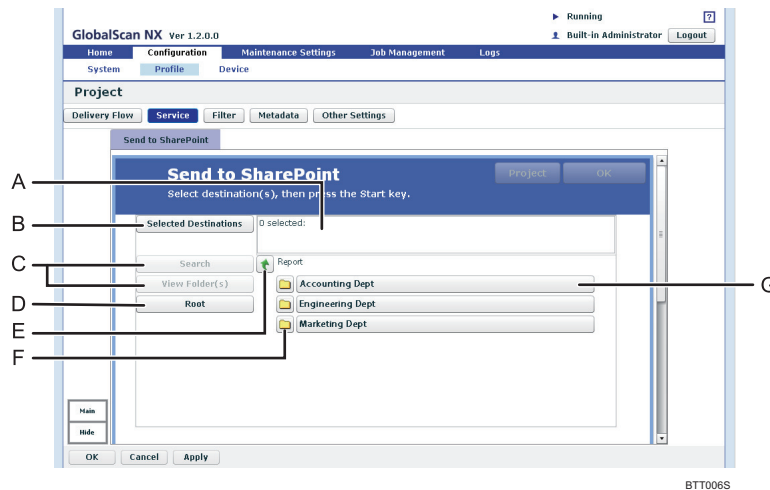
GlobalScan NX Ver 1.2.0.0

Running

?

Built-in Administrator

Logout

Home

Configuration

Maintenance Settings

Job Management

Logs

System

Profile

Device

Project

Delivery Flow

Service

Filter

Metadata

Other Settings

Send to SharePoint

Send to SharePoint

Select destination(s), then press the Start key.

Project

OK

A

B

Selected Destinations

0 selected:

C

Search

View Folder(s)

Report

D

Root

Accounting Dept

G

E

Engineering Dept

F

Marketing Dept

Main

Hide

OK

Cancel

Apply

BTT006S